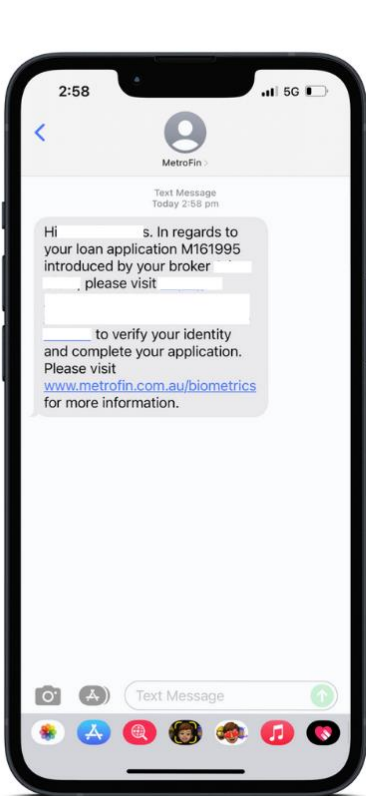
2:58

5G

<

MetroFin >

Text Message
Today 2:58 pm

Hi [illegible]s. In regards to your loan application M161995 introduced by your broker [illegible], please visit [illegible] to verify your identity and complete your application. Please visit www.metrofin.com.au/biometrics for more information.

Text Message